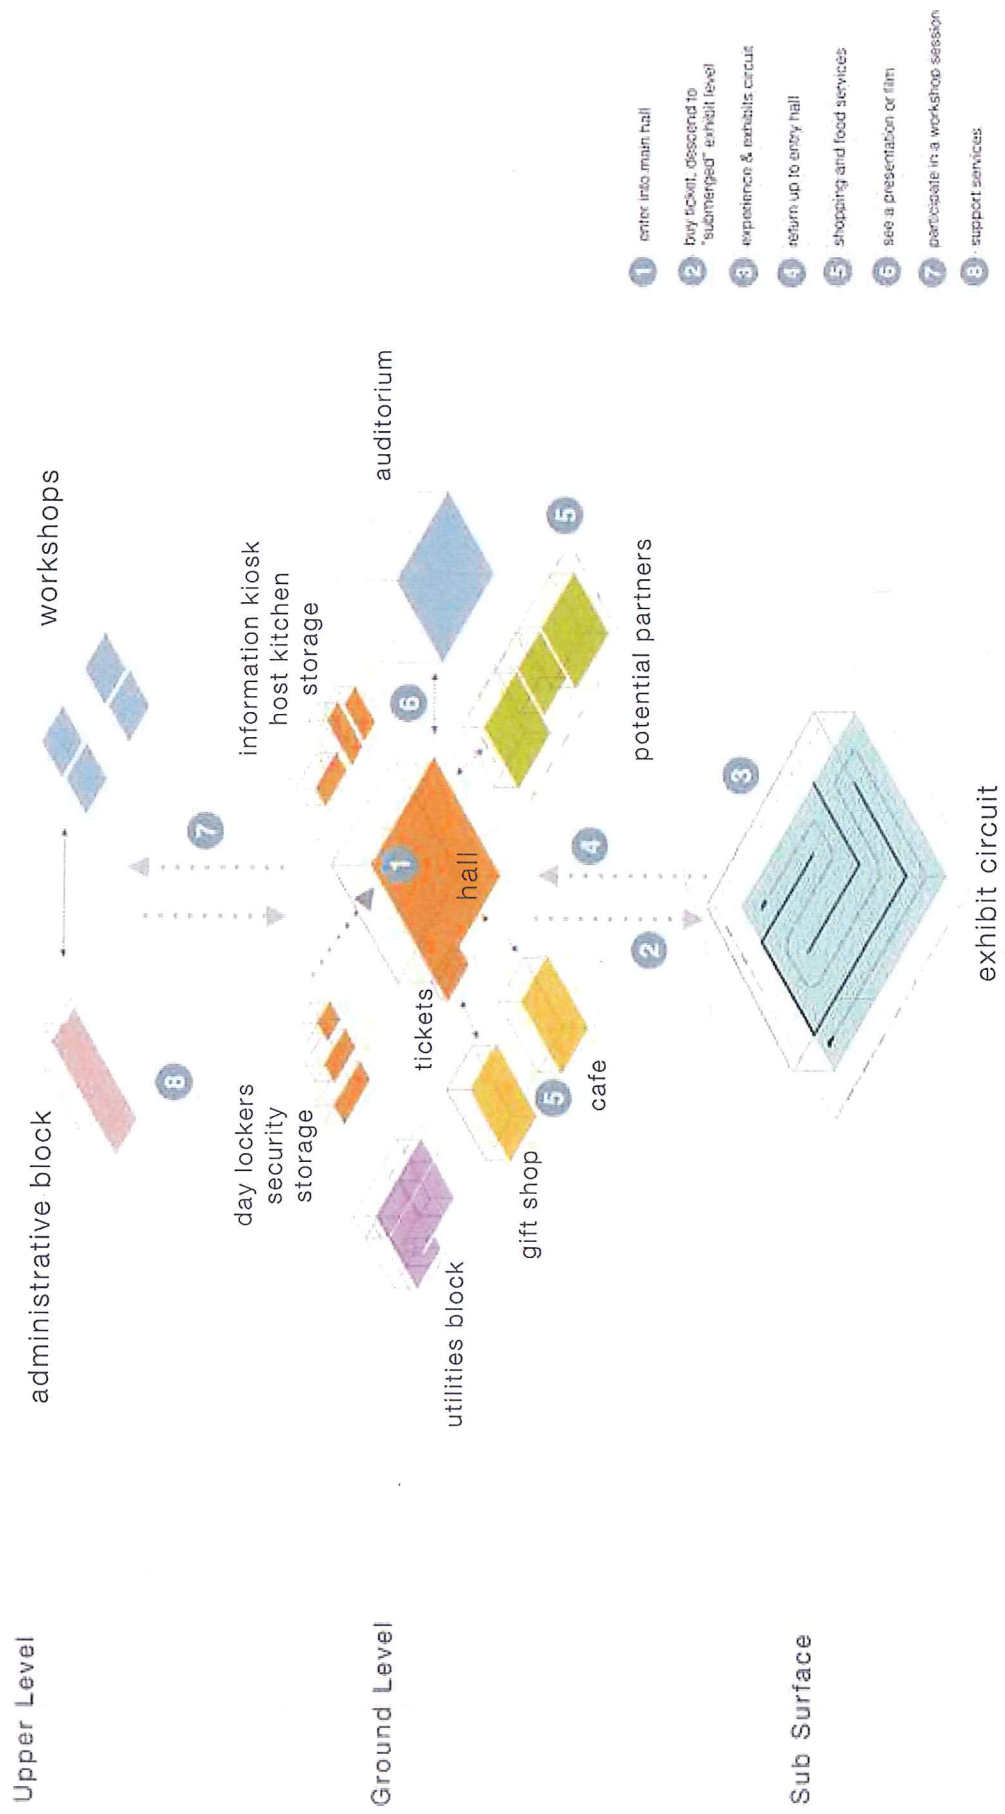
Upper Level

Ground Level

Sub Surface

administrative block

8

workshops

7

day lockers
security
storage

utilities block

information kiosk
host kitchen
storage

auditorium

6

1

hall

tickets

5

gift shop

5

cafe

potential partners

4

2

3

exhibit circuit

1 enter into main hall
2 buy ticket, descend to "submerged" exhibit level
3 experience & exhibits circuit
4 return up to entry hall
5 shopping and food services
6 see a presentation or film
7 participate in a workshop session
8 support services